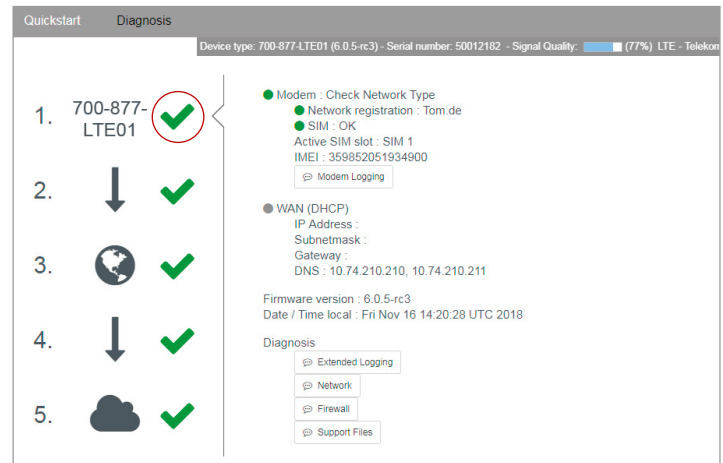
Quickstart Diagnosis

Device type: 700-877-LTE01 (6.0.5-rc3) - Serial number: 50012182 - Signal Quality: (77%) LTE - Telekon

1. 700-877-LTE01

2.

3.

4.

5.

Modem : Check Network Type
Network registration : Tom.de
SIM : OK
Active SIM slot : SIM 1
IMEI : 359852051934900
Modem Logging

WAN (DHCP)
IP Address :
Subnetmask :
Gateway :
DNS : 10.74.210.210, 10.74.210.211

Firmware version : 6.0.5-rc3
Date / Time local : Fri Nov 16 14:20:28 UTC 2018

Diagnosis
Extended Logging
Network
Firewall
Support Files